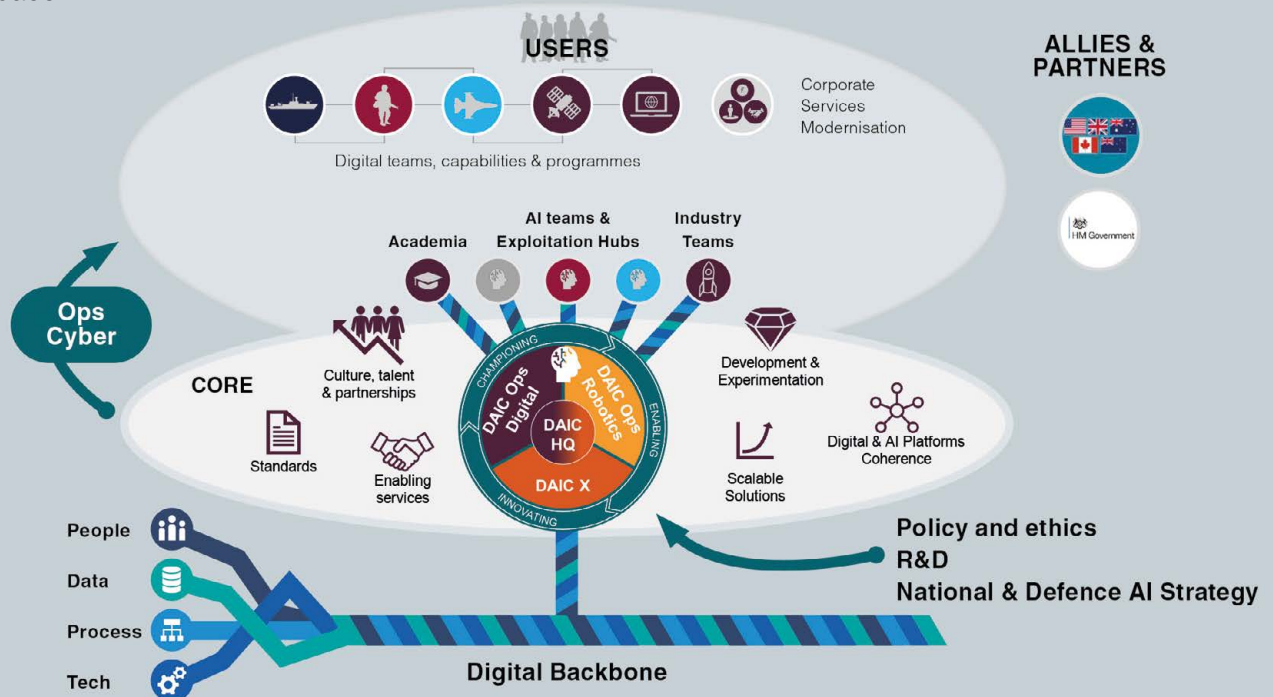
USERS

Corporate Services Modernisation

Digital teams, capabilities & programmes

ALLIES & PARTNERS

HM Government

Ops Cyber

Academia

AI teams & Exploitation Hubs

Industry Teams

CORE

Culture, talent & partnerships

CHAMPIONING

DAIC Ops Digital

DAIC Ops Robotics

DAIC HQ

DAIC X

ENABLING

INNOVATING

Development & Experimentation

Digital & AI Platforms Coherence

Standards

Enabling services

Scalable Solutions

Policy and ethics
R&D
National & Defence AI Strategy

People

Data

Process

Tech

Digital Backbone